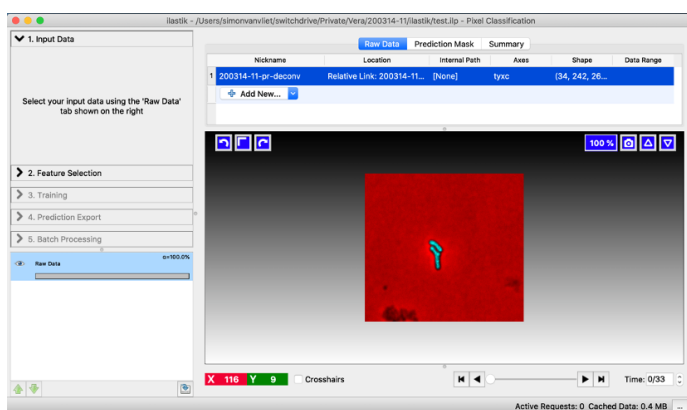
ilastik - /Users/simonvanvliet/switchdrive/Private/Vera/200314-11/ilastik/test.ilp - Pixel Classification

1. Input Data

Select your input data using the 'Raw Data' tab shown on the right

2. Feature Selection

3. Training

4. Prediction Export

5. Batch Processing

Raw Data

α=100.0%

Raw Data

Prediction Mask

Summary

| | Nickname | Location | Internal Path | Axes | Shape | Data Range |
|---|---|---|---|---|---|---|
| 1 | 200314-11-pr-deconv | Relative Link: 200314-11... | [None] | tyxc | (34, 242, 26... | |

Add New...

100 %

X 116 Y 9

Crosshairs

Time: 0/33

Active Requests: 0 Cached Data: 0.4 MB